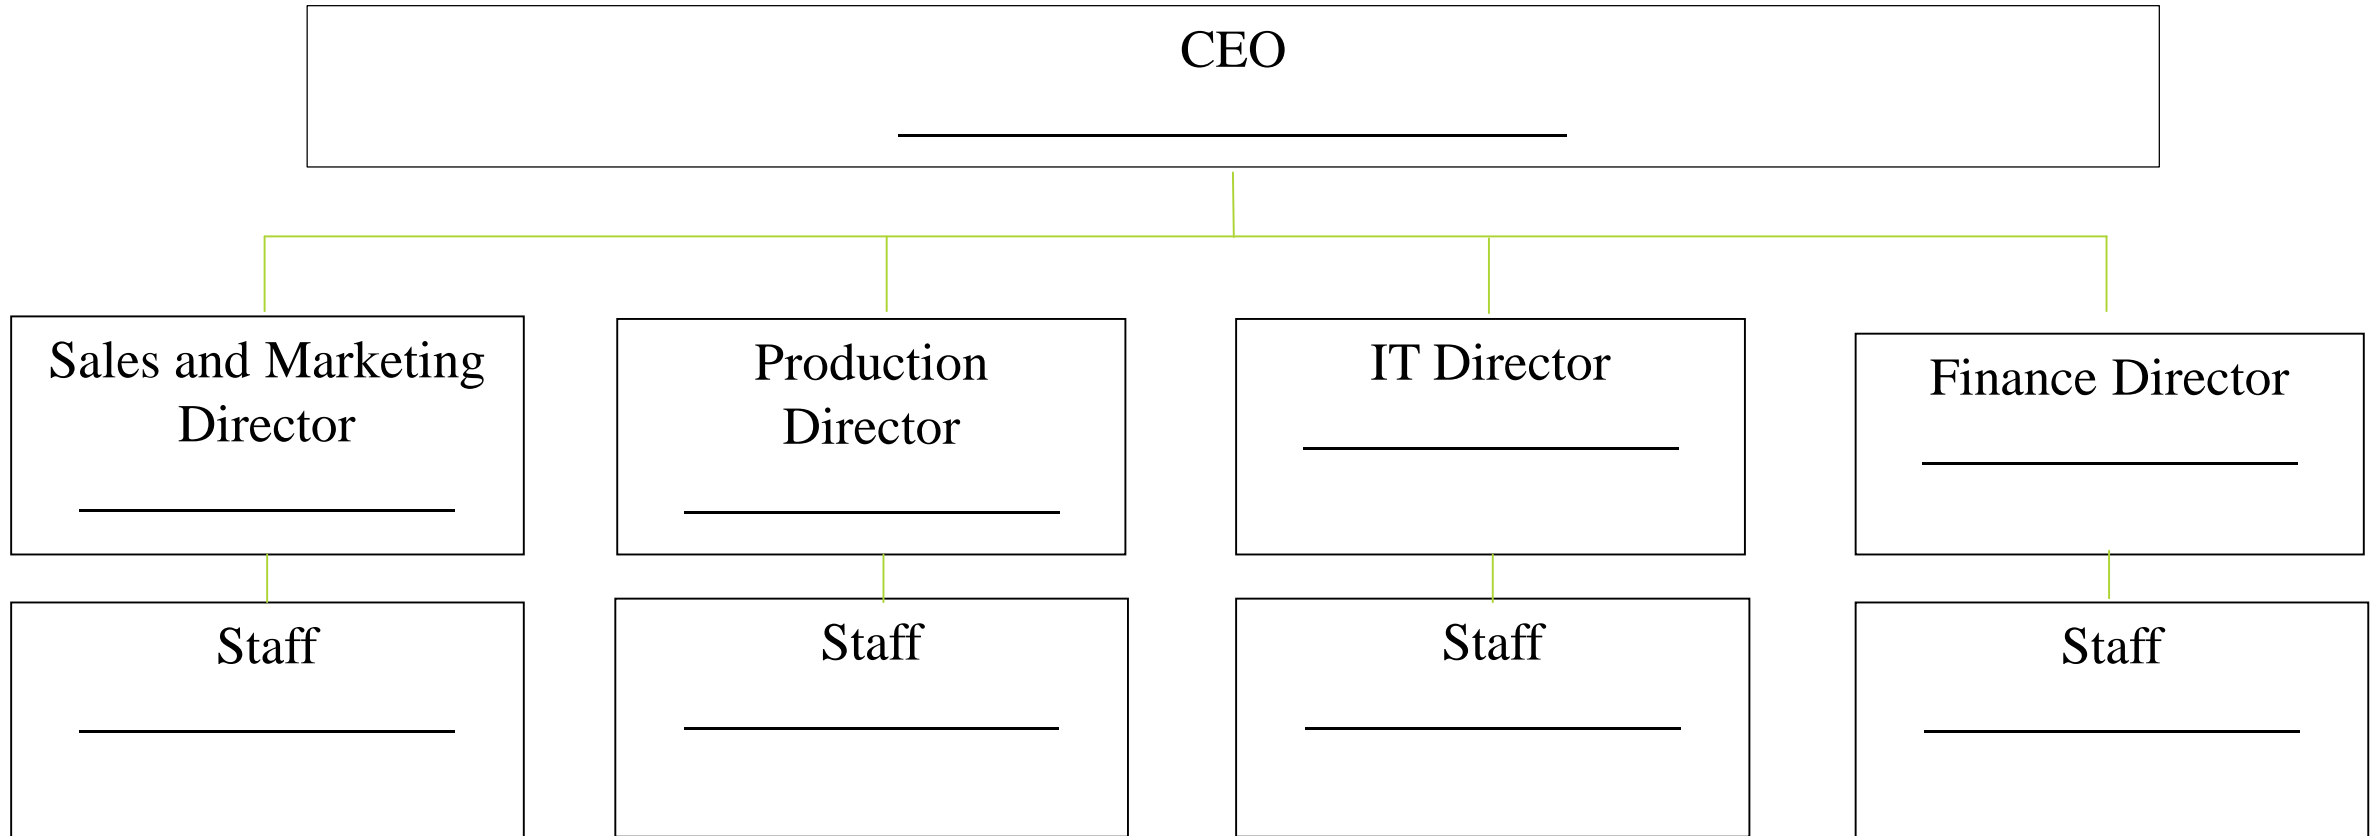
CEO
______________________

Sales and Marketing Director
______________

Production Director
______________

IT Director
______________

Finance Director
______________

Staff
______________

Staff
______________

Staff
______________

Staff
______________